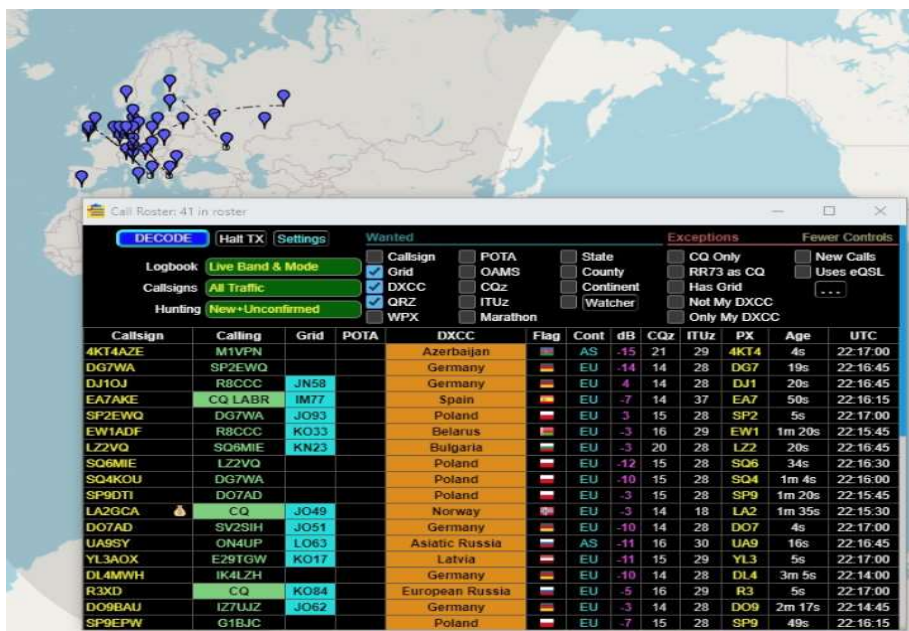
Call Roster: 41 in roster

DECODE Halt TX Settings

Wanted

Exceptions

Fewer Controls

Logbook Live Band & Mode

Callsigns All Traffic

Hunting New+Unconfirmed

Callsign
Grid
DXCC
QRZ
WPX

POTA
OAMS
CQz
ITUz
Marathon

State
County
Continent
Watcher

CQ Only
RR73 as CQ
Has Grid
Not My DXCC
Only My DXCC

New Calls
Uses eQSL
...

| Callsign | Calling | Grid | POTA | DXCC | Flag | Cont | dB | CQz | ITUz | PX | Age | UTC |
|---|---|---|---|---|---|---|---|---|---|---|---|---|
| 4KT4AZE | M1VPN | | | Azerbaijan | | AS | -15 | 21 | 29 | 4KT4 | 4s | 22:17:00 |
| DG7WA | SP2EWQ | | | Germany | | EU | -14 | 14 | 28 | DG7 | 19s | 22:16:45 |
| DJ1OJ | R8CCC | JN58 | | Germany | | EU | 4 | 14 | 28 | DJ1 | 20s | 22:16:45 |
| EA7AKE | CQ LABR | IM77 | | Spain | | EU | -7 | 14 | 37 | EA7 | 50s | 22:16:15 |
| SP2EWQ | DG7WA | JO93 | | Poland | | EU | 3 | 15 | 28 | SP2 | 5s | 22:17:00 |
| EW1ADF | R8CCC | KO33 | | Belarus | | EU | -3 | 16 | 29 | EW1 | 1m 20s | 22:15:45 |
| LZ2VQ | SQ6MIE | KN23 | | Bulgaria | | EU | -3 | 20 | 28 | LZ2 | 20s | 22:16:45 |
| SQ6MIE | LZ2VQ | | | Poland | | EU | -12 | 15 | 28 | SQ6 | 34s | 22:16:30 |
| SQ4KOU | DG7WA | | | Poland | | EU | -10 | 15 | 28 | SQ4 | 1m 4s | 22:16:00 |
| SP9DTI | DO7AD | | | Poland | | EU | -3 | 15 | 28 | SP9 | 1m 20s | 22:15:45 |
| LA2GCA | CQ | JO49 | | Norway | | EU | -3 | 14 | 18 | LA2 | 1m 35s | 22:15:30 |
| DO7AD | SV2SIH | JO51 | | Germany | | EU | -10 | 14 | 28 | DO7 | 4s | 22:17:00 |
| UA9SY | ON4UP | LO63 | | Asiatic Russia | | AS | -11 | 16 | 30 | UA9 | 16s | 22:16:45 |
| YL3AOX | E29TGW | KO17 | | Latvia | | EU | -11 | 15 | 29 | YL3 | 5s | 22:17:00 |
| DL4MWH | IK4LZH | | | Germany | | EU | -10 | 14 | 28 | DL4 | 3m 5s | 22:14:00 |
| R3XD | CQ | KO84 | | European Russia | | EU | -5 | 16 | 29 | R3 | 5s | 22:17:00 |
| DO9BAU | IZ7UJZ | JO62 | | Germany | | EU | -3 | 14 | 28 | DO9 | 2m 17s | 22:14:45 |
| SP9EPW | G1BJC | | | Poland | | EU | -7 | 15 | 28 | SP9 | 49s | 22:16:15 |